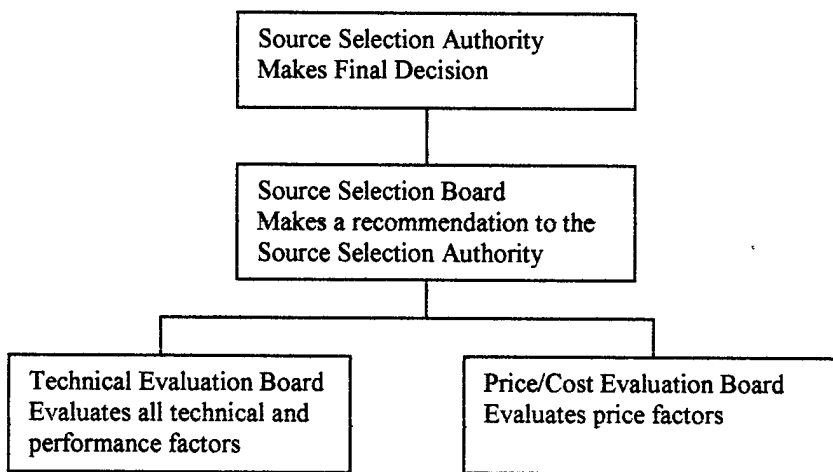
Source Selection Authority
Makes Final Decision

Source Selection Board
Makes a recommendation to the Source Selection Authority

Technical Evaluation Board
Evaluates all technical and performance factors

Price/Cost Evaluation Board
Evaluates price factors